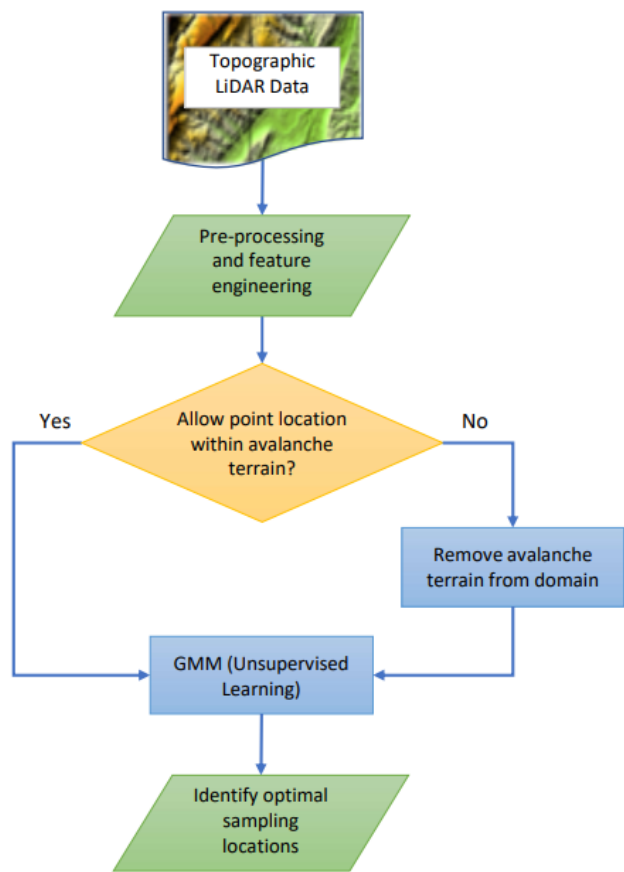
Topographic LiDAR Data

Pre-processing and feature engineering

Yes

Allow point location within avalanche terrain?

No

Remove avalanche terrain from domain

GMM (Unsupervised Learning)

Identify optimal sampling locations